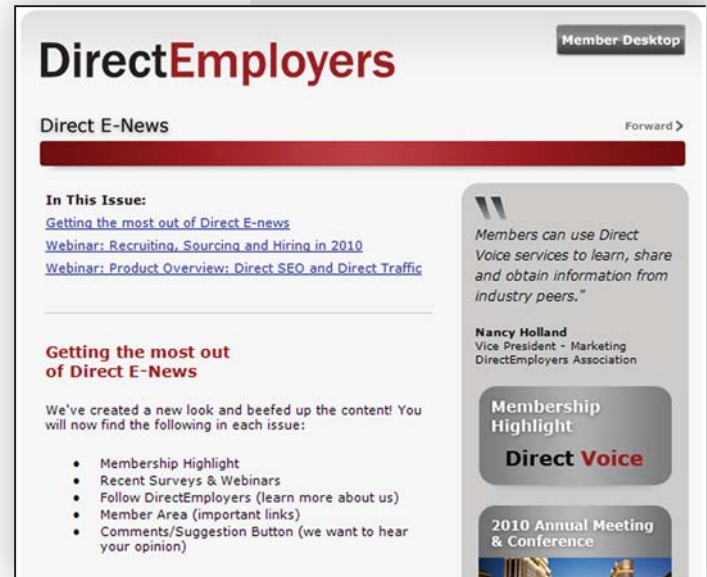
DirectEmployers

Member Desktop

Direct E-News

Forward

In This Issue:
Getting the most out of Direct E-news
Webinar: Recruiting, Sourcing and Hiring in 2010
Webinar: Product Overview: Direct SEO and Direct Traffic

Getting the most out of Direct E-News

We've created a new look and beefed up the content! You will now find the following in each issue:

- Membership Highlight
- Recent Surveys & Webinars
- Follow DirectEmployers (learn more about us)
- Member Area (important links)
- Comments/Suggestion Button (we want to hear your opinion)

Members can use Direct Voice services to learn, share and obtain information from industry peers."

Nancy Holland
Vice President - Marketing
DirectEmployers Association

Membership Highlight

Direct Voice

2010 Annual Meeting & Conference